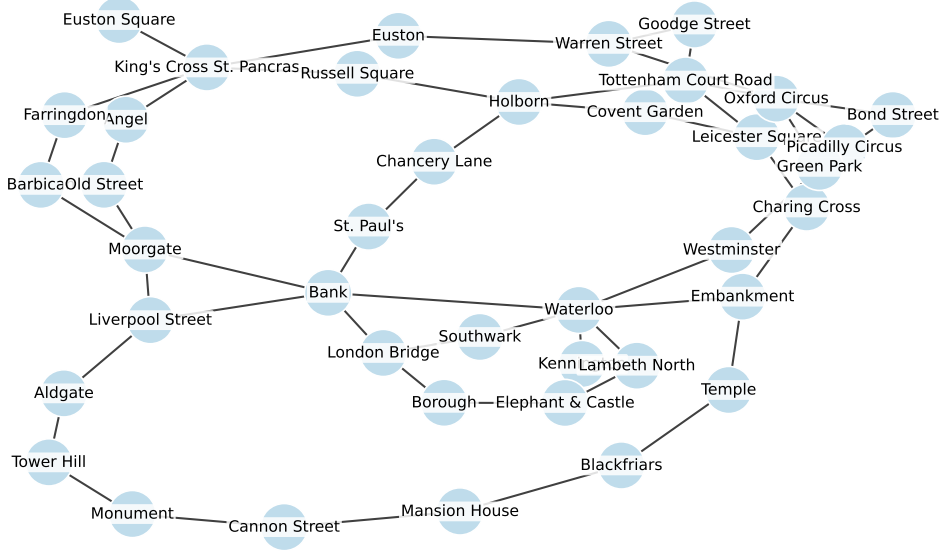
Euston Square
Euston
Goodge Street
Warren Street
King's Cross St. Pancras
Russell Square
Tottenham Court Road
Oxford Circus
Bond Street
Farringdon
Angel
Holborn
Covent Garden
Leicester Square
Picadilly Circus
Green Park
Chancery Lane
Barbica
Old Street
Charing Cross
St. Paul's
Moorgate
Westminster
Bank
Embankment
Waterloo
Liverpool Street
Southwark
London Bridge
Kenn
Lambeth North
Aldgate
Temple
Borough
Elephant & Castle
Tower Hill
Blackfriars
Mansion House
Monument
Cannon Street